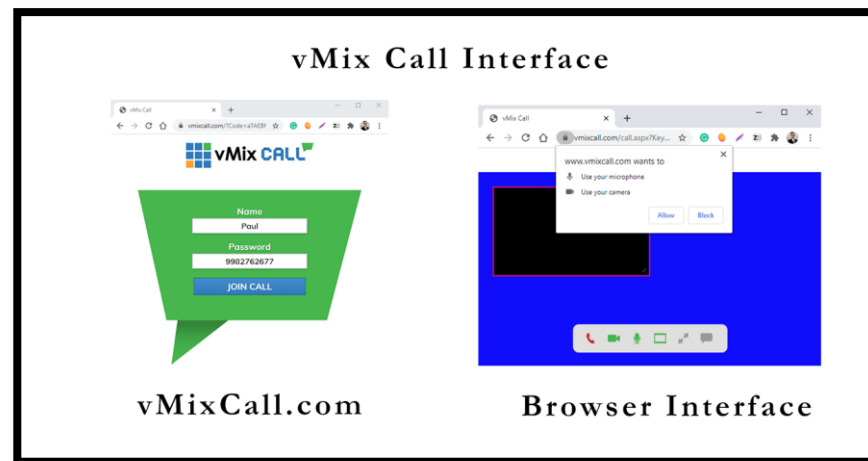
vMix Call Interface

vMix Call
vmixcall.com/?Code=aTAEBf
vMix CALL
Name
Paul
Password
9982762677
JOIN CALL

vMixCall.com

vMix Call
vmixcall.com/call.aspx?Key...
www.vmixcall.com wants to
Use your microphone
Use your camera
Allow
Block

Browser Interface